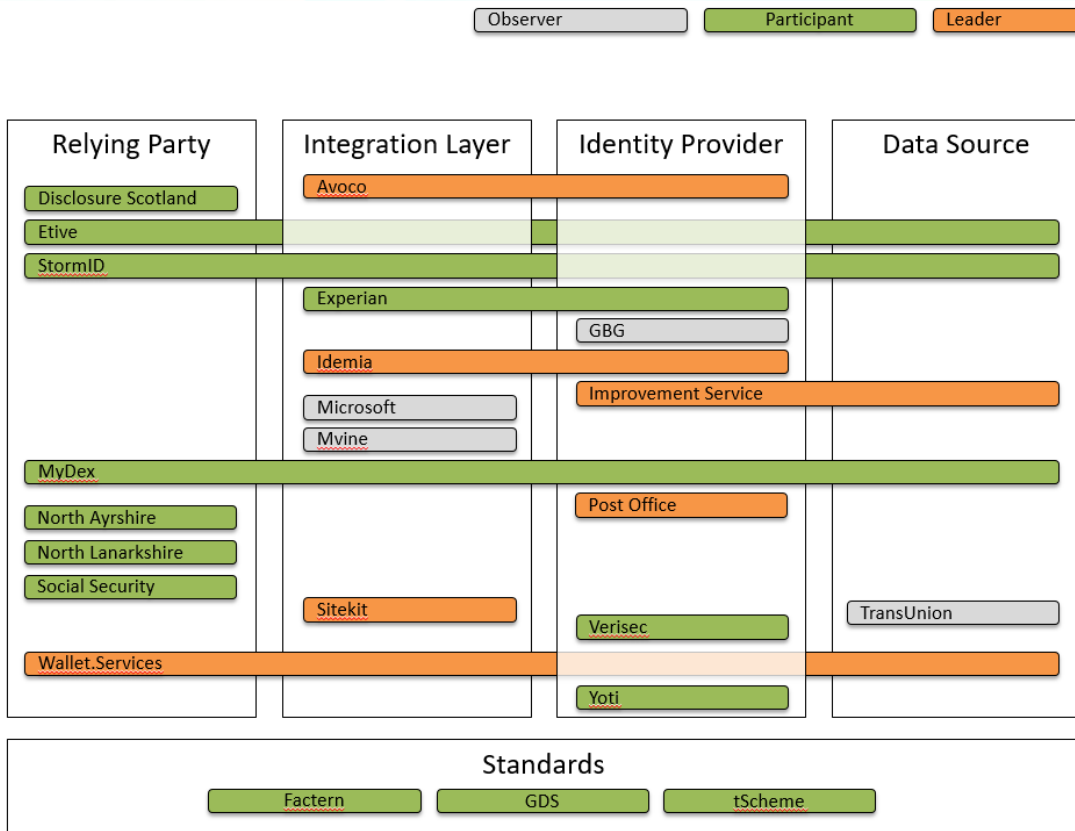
Observer
Participant
Leader

Relying Party
Integration Layer
Identity Provider
Data Source

Avoco
Disclosure Scotland
Etive
StormID
Experian
GBG
Idemia
Improvement Service
Microsoft
Mvine
MyDex
Post Office
North Ayrshire
North Lanarkshire
Social Security
Sitekit
TransUnion
Verisec
Wallet.Services
Yoti

Standards
Factern
GDS
tScheme